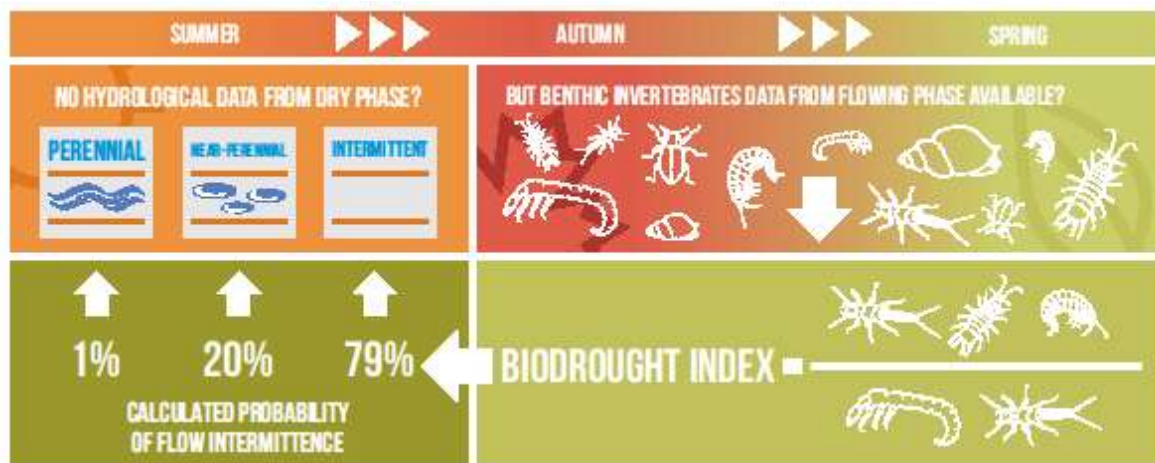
SUMMER

AUTUMN

SPRING

NO HYDROLOGICAL DATA FROM DRY PHASE?

PERENNIAL

NEAR-PERENNIAL

INTERMITTENT

BUT BENTHIC INVERTEBRATES DATA FROM FLOWING PHASE AVAILABLE?

1%

20%

79%

CALCULATED PROBABILITY OF FLOW INTERMITTENCE

BIODROUGHT INDEX =